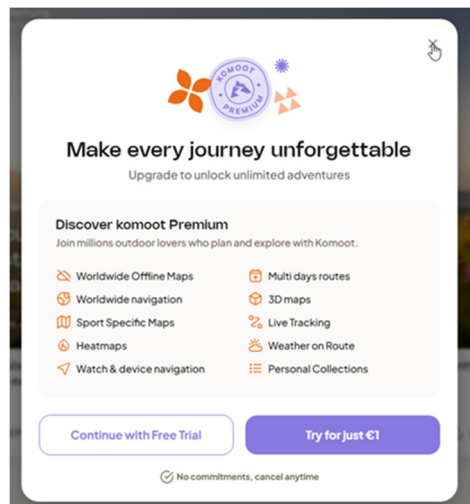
KOMOOT PREMIUM

Make every journey unforgettable

Upgrade to unlock unlimited adventures

Discover komoot Premium

Join millions outdoor lovers who plan and explore with Komoot.

Worldwide Offline Maps
Worldwide navigation
Sport Specific Maps
Heatmaps
Watch & device navigation

Multi days routes
3D maps
Live Tracking
Weather on Route
Personal Collections

Continue with Free Trial

Try for just €1

No commitments, cancel anytime